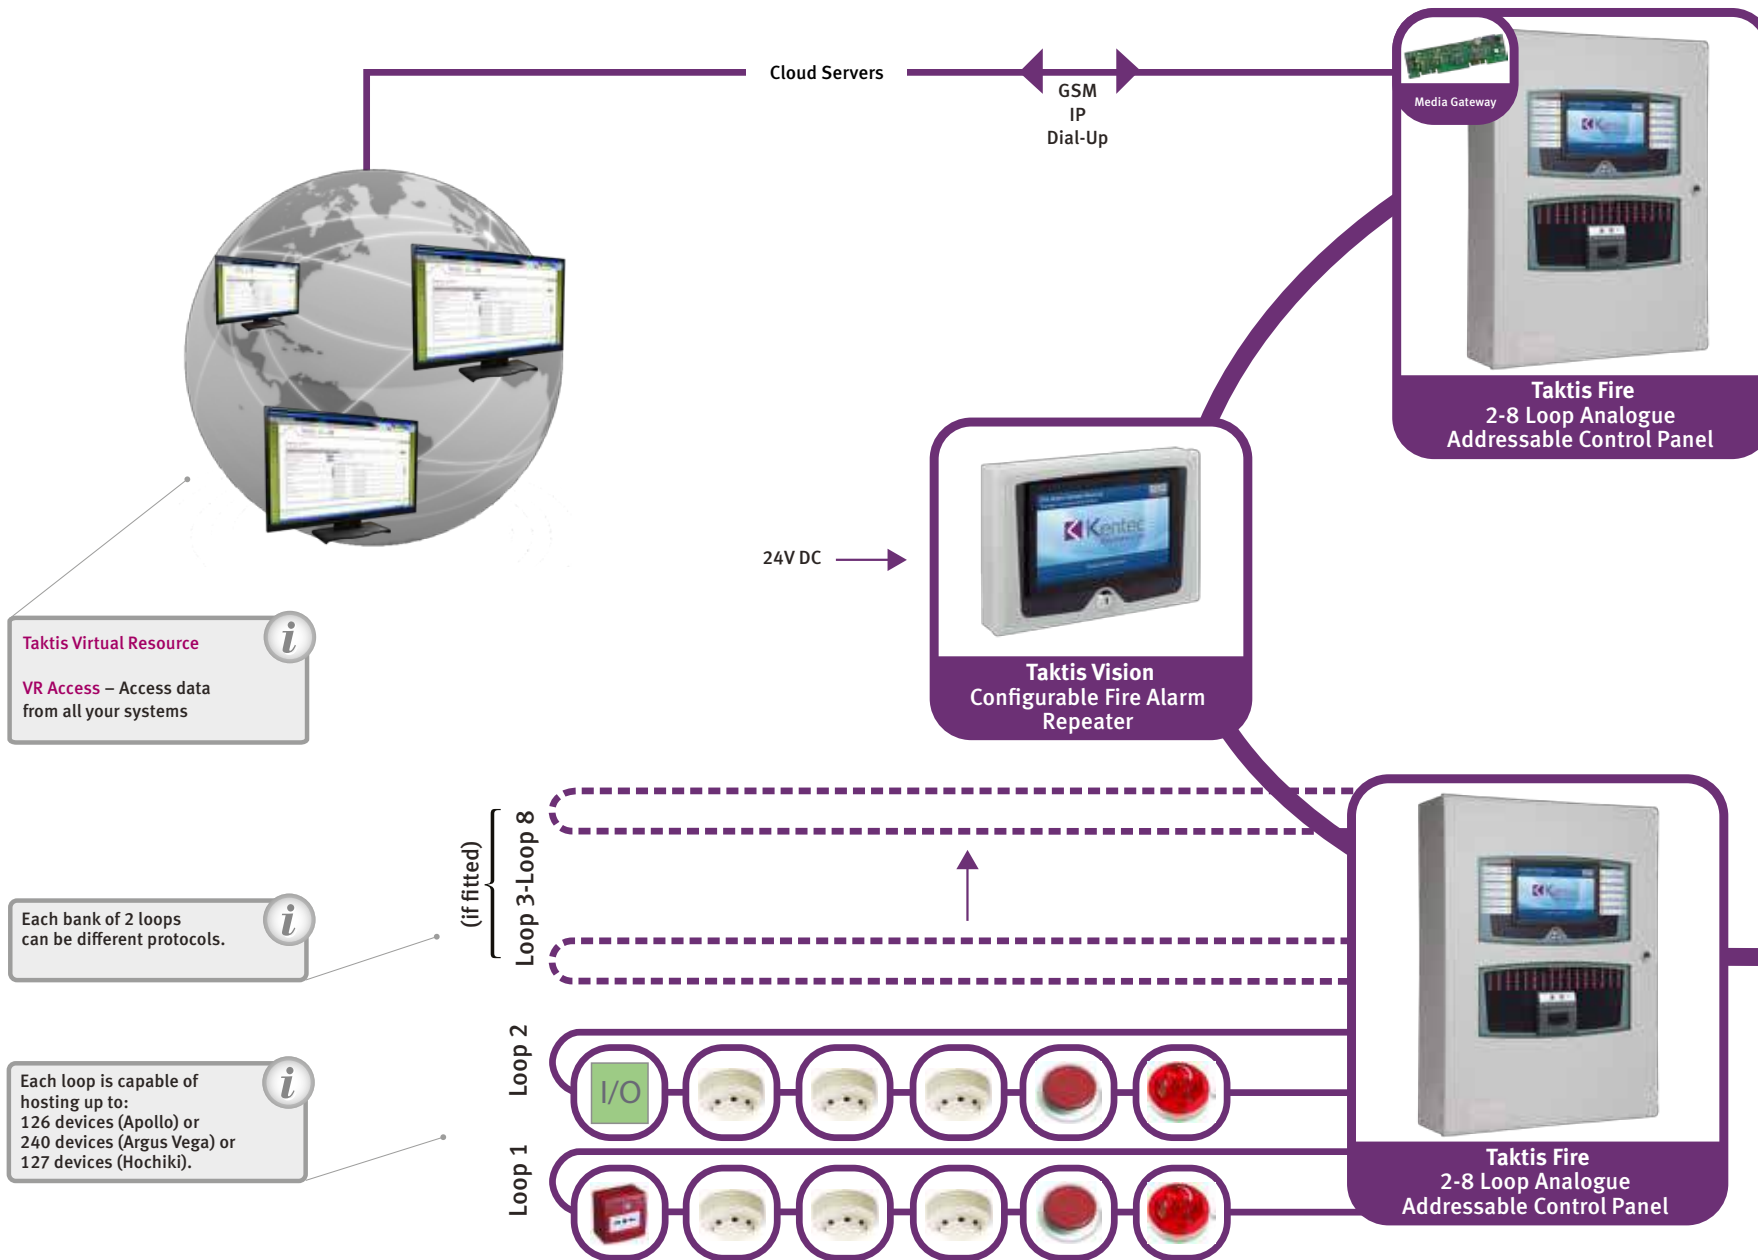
Cloud Servers

GSM
IP
Dial-Up

Media Gateway

Taktis Fire
2-8 Loop Analogue
Addressable Control Panel

24V DC

Taktis Vision
Configurable Fire Alarm
Repeater

Taktis Virtual Resource

VR Access – Access data from all your systems

(if fitted)

Loop 3-Loop 8

Each bank of 2 loops can be different protocols.

Loop 2

I/O

Each loop is capable of hosting up to:
126 devices (Apollo) or
240 devices (Argus Vega) or
127 devices (Hochiki).

Loop 1

Taktis Fire
2-8 Loop Analogue
Addressable Control Panel